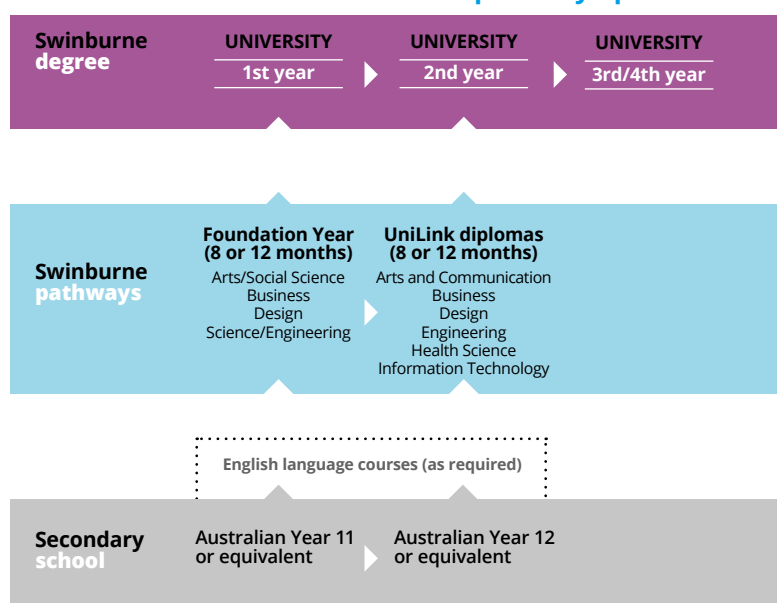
Swinburne degree

UNIVERSITY
1st year

UNIVERSITY
2nd year

UNIVERSITY
3rd/4th year

Swinburne pathways

Foundation Year (8 or 12 months)
Arts/Social Science
Business
Design
Science/Engineering

UniLink diplomas (8 or 12 months)
Arts and Communication
Business
Design
Engineering
Health Science
Information Technology

English language courses (as required)

Secondary school

Australian Year 11 or equivalent

Australian Year 12 or equivalent